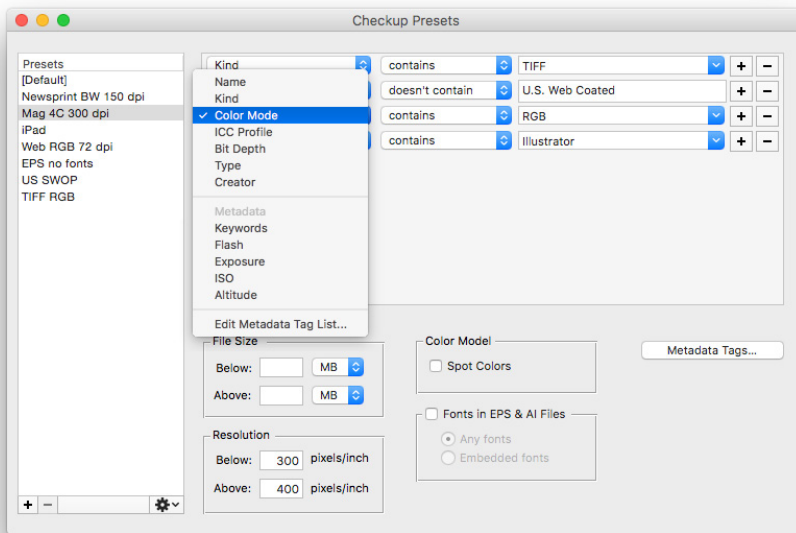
Checkup Presets

Presets
[Default]
Newsprint BW 150 dpi
Mag 4C 300 dpi
iPad
Web RGB 72 dpi
EPS no fonts
US SWOP
TIFF RGB

Kind
Name
Kind
✓ Color Mode
ICC Profile
Bit Depth
Type
Creator
Metadata
Keywords
Flash
Exposure
ISO
Altitude
Edit Metadata Tag List...

contains | TIFF
doesn't contain | U.S. Web Coated
contains | RGB
contains | Illustrator

File Size
Below: MB
Above: MB

Resolution
Below: 300 pixels/inch
Above: 400 pixels/inch

Color Model
Spot Colors

Fonts in EPS & AI Files
Any fonts
Embedded fonts

Metadata Tags...

+ −